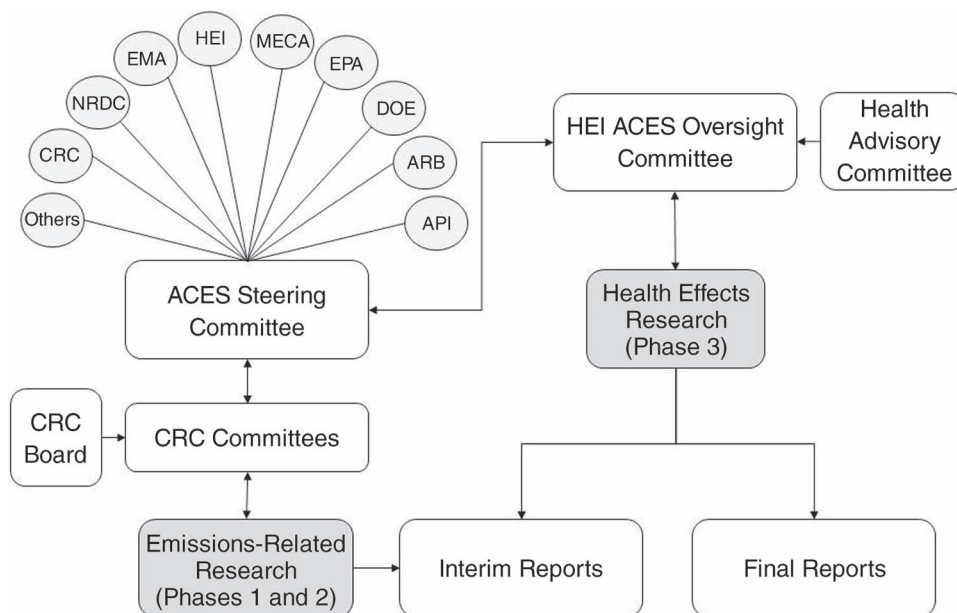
Others
CRC
NRDC
EMA
HEI
MECA
EPA
DOE
ARB
API

ACES Steering Committee

HEI ACES Oversight Committee

Health Advisory Committee

Health Effects Research (Phase 3)

CRC Board

CRC Committees

Emissions-Related Research (Phases 1 and 2)

Interim Reports

Final Reports